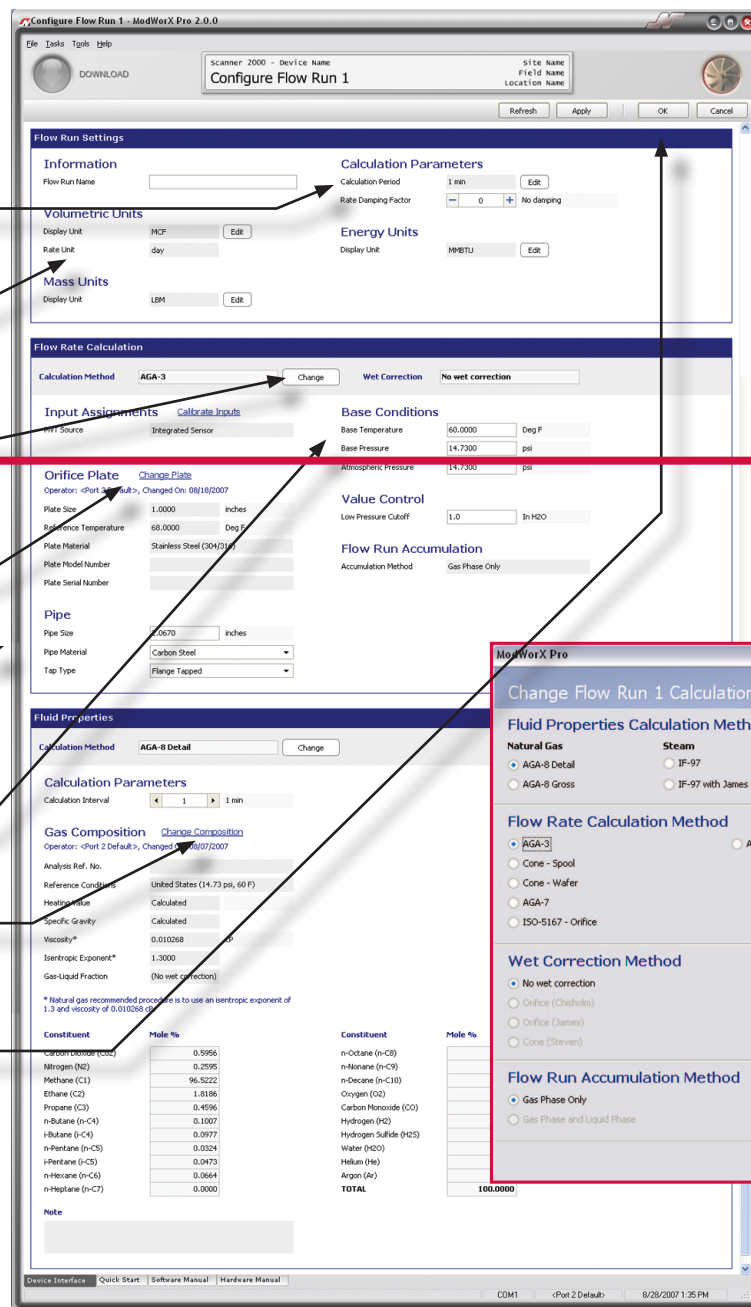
Configure Flow Run 1 - ModWorX Pro 2.0.0

File Tasks Tools Help

DOWNLOAD

Scanner 2000 - Device Name
Configure Flow Run 1

Site Name
Field Name
Location Name

Refresh Apply OK Cancel

Flow Run Settings

Information
Flow Run Name

Volumetric Units
Display Unit MCF Edit
Rate Unit day

Mass Units
Display Unit LBM Edit

Calculation Parameters
Calculation Period 1 min Edit
Rate Damping Factor − 0 + No damping

Energy Units
Display Unit MMBTU Edit

Flow Rate Calculation

Calculation Method AGA-3 Change Wet Correction No wet correction

Input Assignments Calibrate Inputs
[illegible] Source Integrated Sensor

Base Conditions
Base Temperature 60.0000 Deg F
Base Pressure 14.7300 psi
Atmospheric Pressure 14.7300 psi

Orifice Plate Change Plate
Operator: <Port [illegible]ault>, Changed On: 08/18/2007
Plate Size 1.0000 inches
Reference Temperature 68.0000 Deg F
Plate Material Stainless Steel (304/316)
Plate Model Number
Plate Serial Number

Value Control
Low Pressure Cutoff 1.0 In H2O

Flow Run Accumulation
Accumulation Method Gas Phase Only

Pipe
Pipe Size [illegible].0670 inches
Pipe Material Carbon Steel
Tap Type Flange Tapped

Fluid Properties

Calculation Method AGA-8 Detail Change

Calculation Parameters
Calculation Interval 1 1 min

Gas Composition Change Composition
Operator: <Port 2 Default>, Changed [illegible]8/07/2007
Analysis Ref. No.
Reference Conditions United States (14.73 psi, 60 F)
Heating Value Calculated
Specific Gravity Calculated
Viscosity* 0.010268 cP
Isentropic Exponent* 1.3000
Gas-Liquid Fraction (No wet correction)

* Natural gas recommended procedure is to use an isentropic exponent of 1.3 and viscosity of 0.010268 cP

| Constituent | Mole % | Constituent | Mole % |
|---|---|---|---|
| Carbon Dioxide (CO2) | 0.5956 | n-Octane (n-C8) | |
| Nitrogen (N2) | 0.2595 | n-Nonane (n-C9) | |
| Methane (C1) | 96.5222 | n-Decane (n-C10) | |
| Ethane (C2) | 1.8186 | Oxygen (O2) | |
| Propane (C3) | 0.4596 | Carbon Monoxide (CO) | |
| n-Butane (n-C4) | 0.1007 | Hydrogen (H2) | |
| i-Butane (i-C4) | 0.0977 | Hydrogen Sulfide (H2S) | |
| n-Pentane (n-C5) | 0.0324 | Water (H2O) | |
| i-Pentane (i-C5) | 0.0473 | Helium (He) | |
| n-Hexane (n-C6) | 0.0664 | Argon (Ar) | |
| n-Heptane (n-C7) | 0.0000 | TOTAL | 100.0000 |

Note

ModWorX Pro
Change Flow Run 1 Calculation
Fluid Properties Calculation Meth
Natural Gas
AGA-8 Detail
AGA-8 Gross
Steam
IF-97
IF-97 with James
Flow Rate Calculation Method
AGA-3
Cone - Spool
Cone - Wafer
AGA-7
ISO-5167 - Orifice
A
Wet Correction Method
No wet correction
Orifice (Chisholm)
Orifice (James)
Cone (Steven)
Flow Run Accumulation Method
Gas Phase Only
Gas Phase and Liquid Phase

Device Interface Quick Start Software Manual Hardware Manual
COM1 <Port 2 Default> 8/28/2007 1:35 PM